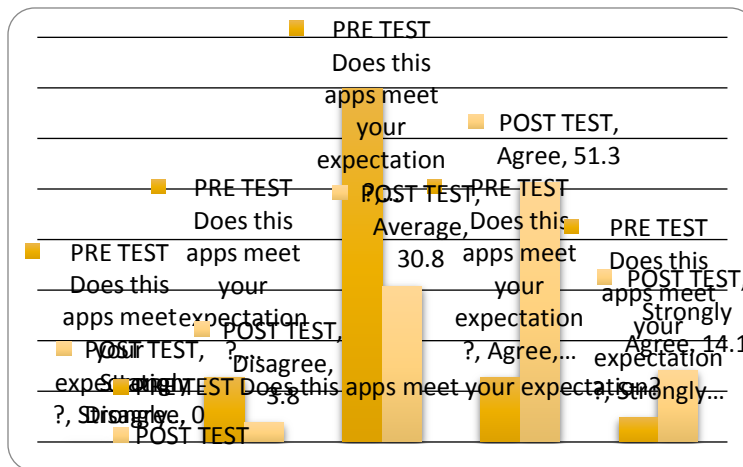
PRE TEST Does this apps meet your expectation ?, …

POST TEST, Agree, 51.3

PRE TEST Does this apps meet your expectation ?, …

POST TEST, Average, 30.8

PRE TEST Does this apps meet your expectation ?, Agree,…

PRE TEST Does this apps meet your expectation ?, Strongly…

POST TEST, Strongly Agree, 14.1

PRE TEST Does this apps meet your expectation ?, Strongly Disagree, 0

POST TEST, Strongly Disagree, 0

POST TEST, Disagree, 3.8

PRE TEST Does this apps meet your expectation?

POST TEST